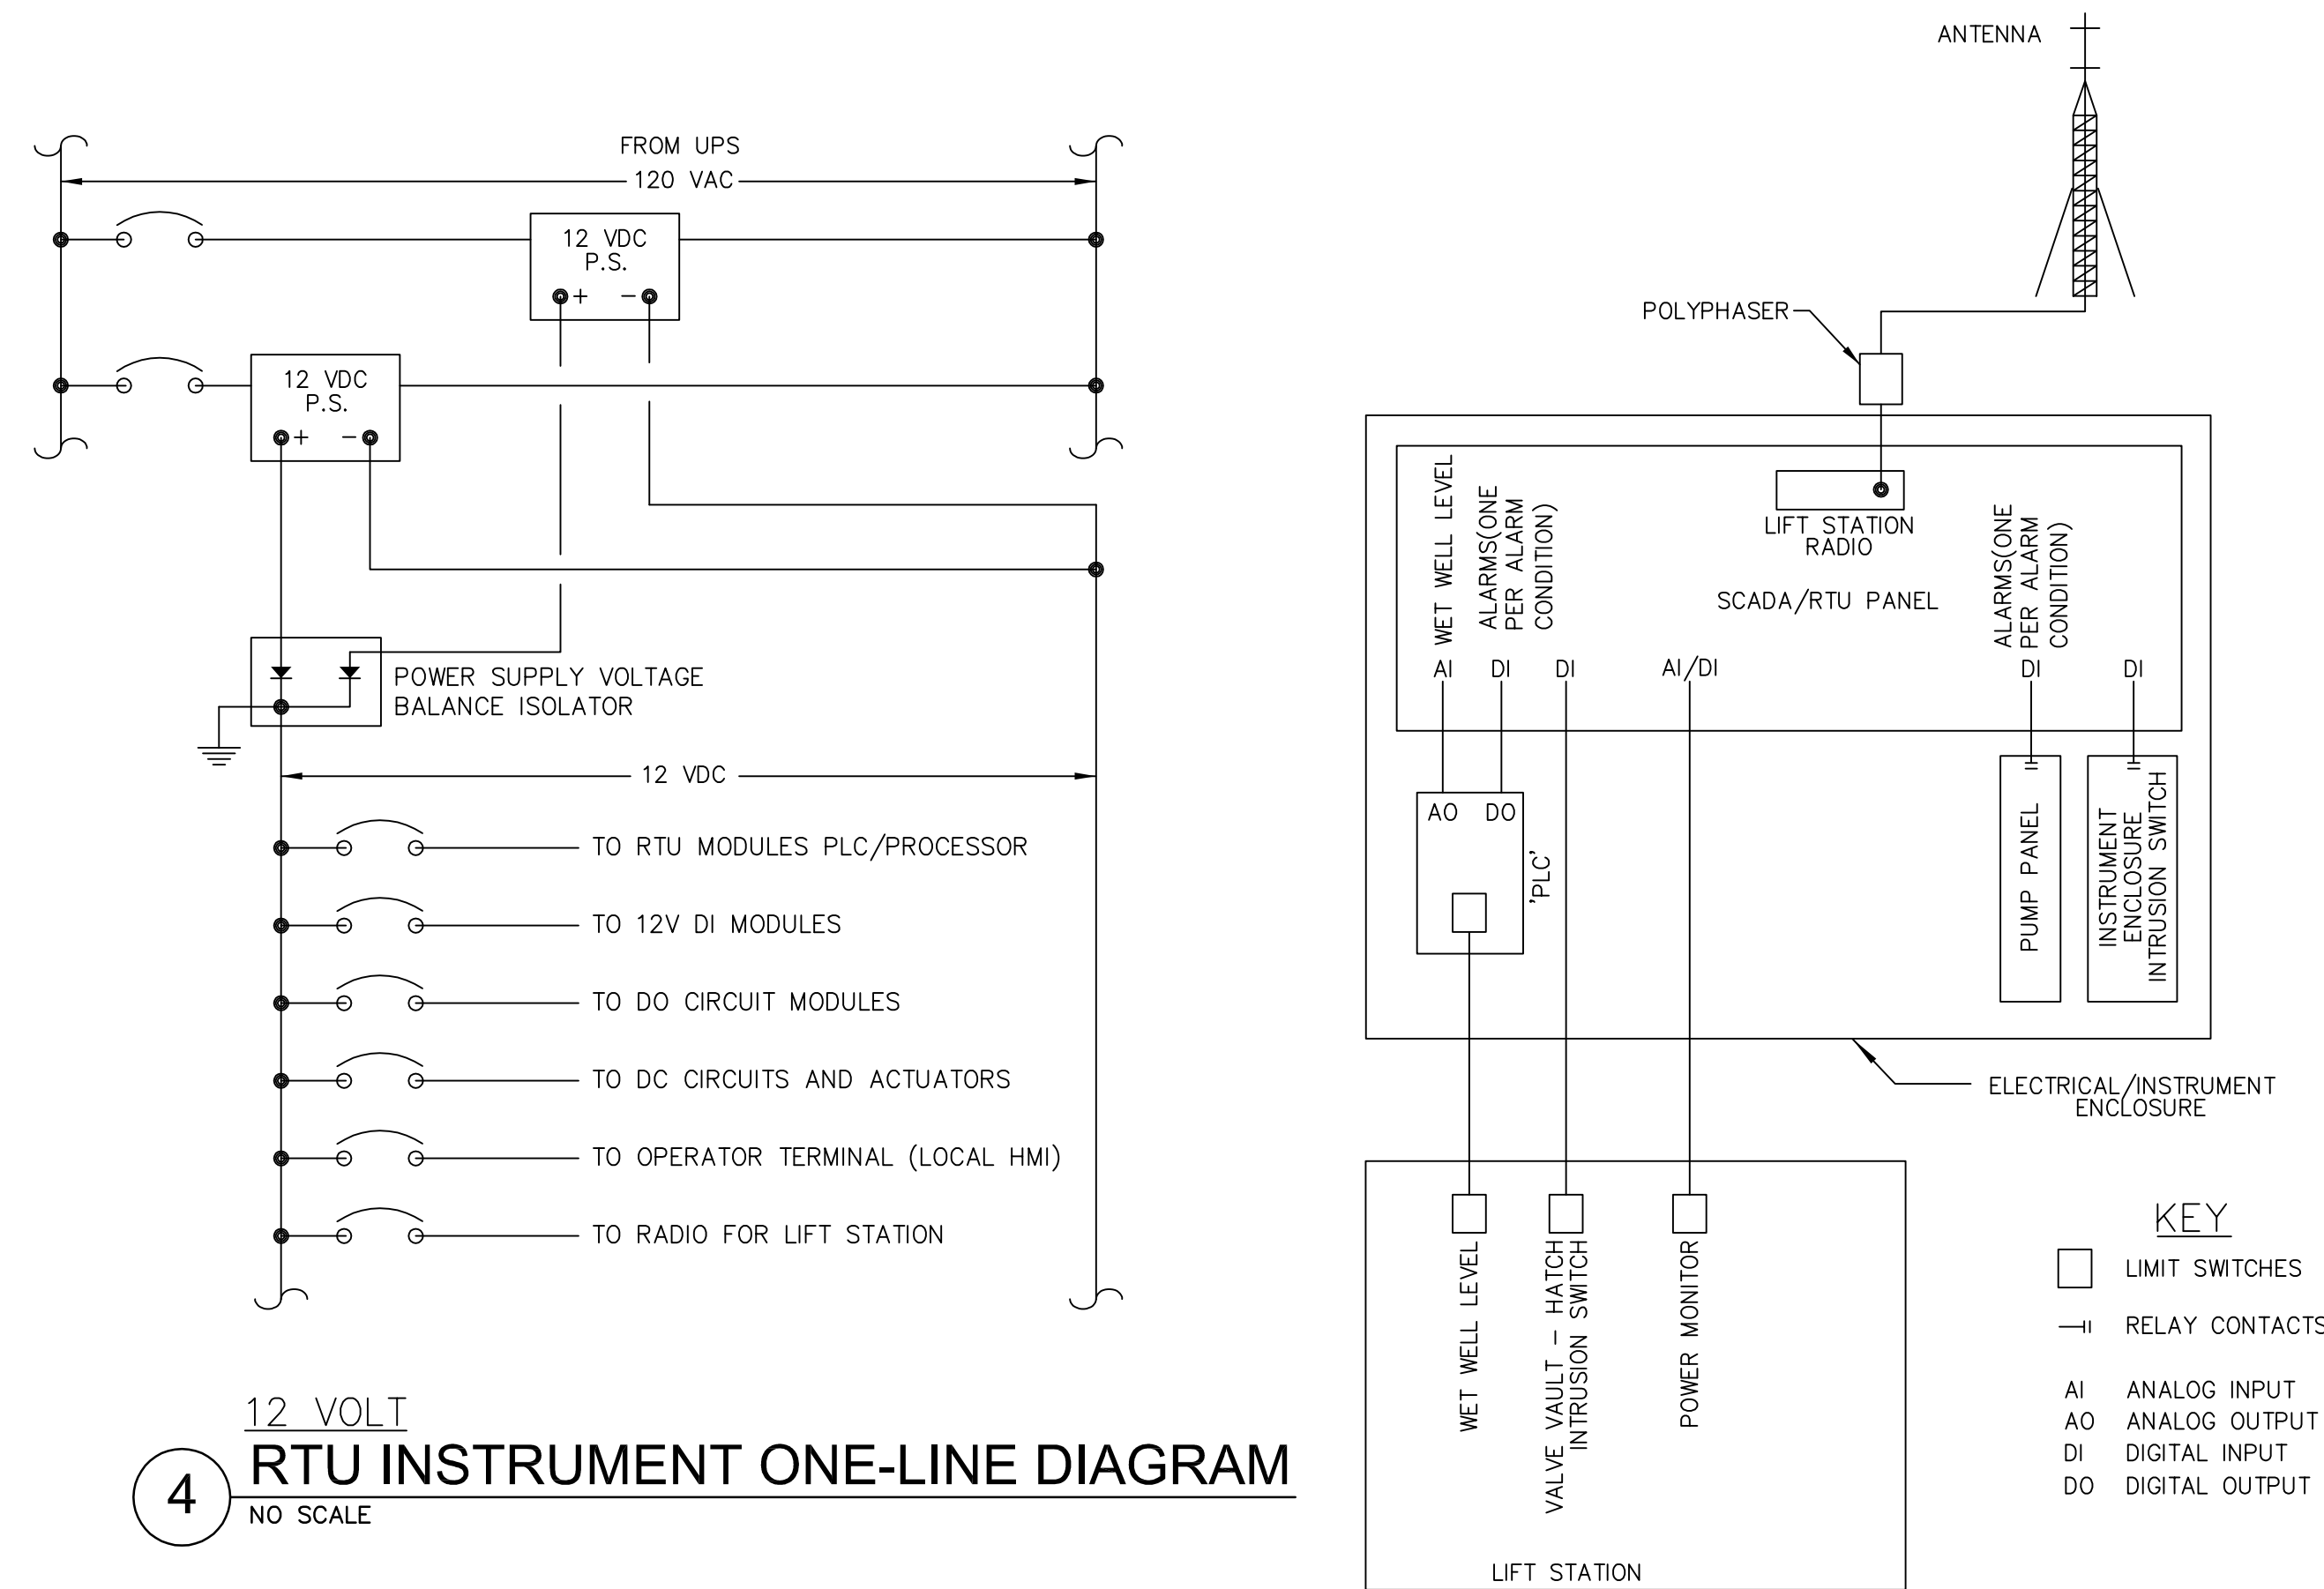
FROM UPS
120 VAC

12 VDC
P.S.
+ −

12 VDC
P.S.
+ −

POWER SUPPLY VOLTAGE
BALANCE ISOLATOR

12 VDC

TO RTU MODULES PLC/PROCESSOR
TO 12V DI MODULES
TO DO CIRCUIT MODULES
TO DC CIRCUITS AND ACTUATORS
TO OPERATOR TERMINAL (LOCAL HMI)
TO RADIO FOR LIFT STATION

ANTENNA

POLYPHASER

WET WELL LEVEL
ALARMS(ONE PER ALARM CONDITION)
LIFT STATION RADIO
SCADA/RTU PANEL
ALARMS(ONE PER ALARM CONDITION)

AI DI DI AI/DI DI DI

AO DO
'PLC'

PUMP PANEL
INSTRUMENT ENCLOSURE INTRUSION SWITCH

ELECTRICAL/INSTRUMENT ENCLOSURE

WET WELL LEVEL
VALVE VAULT – HATCH INTRUSION SWITCH
POWER MONITOR

LIFT STATION

KEY
LIMIT SWITCHES
RELAY CONTACTS
AI ANALOG INPUT
AO ANALOG OUTPUT
DI DIGITAL INPUT
DO DIGITAL OUTPUT

4
12 VOLT
RTU INSTRUMENT ONE-LINE DIAGRAM
NO SCALE